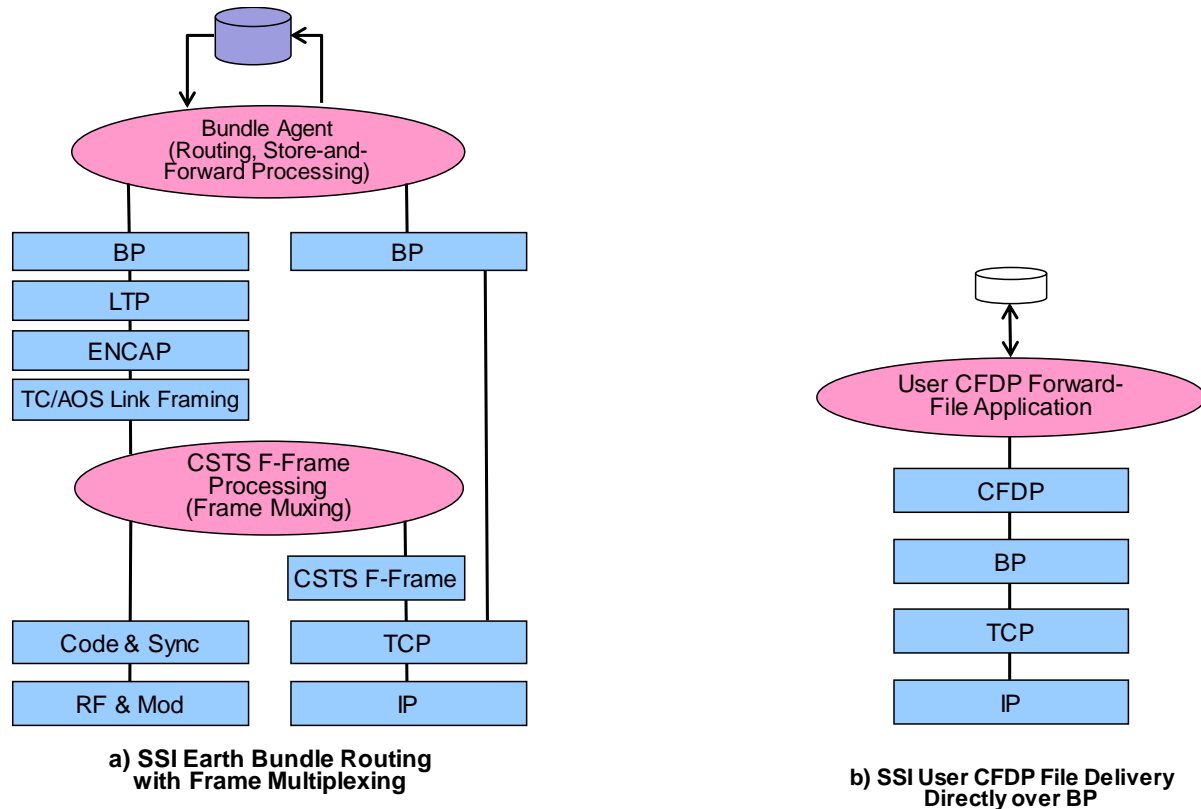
Bundle Agent (Routing, Store-and-Forward Processing)

BP

BP

LTP

ENCAP

TC/AOS Link Framing

CSTS F-Frame Processing (Frame Muxing)

CSTS F-Frame

Code & Sync

TCP

RF & Mod

IP

a) SSI Earth Bundle Routing with Frame Multiplexing

User CFDP Forward-File Application

CFDP

BP

TCP

IP

b) SSI User CFDP File Delivery Directly over BP